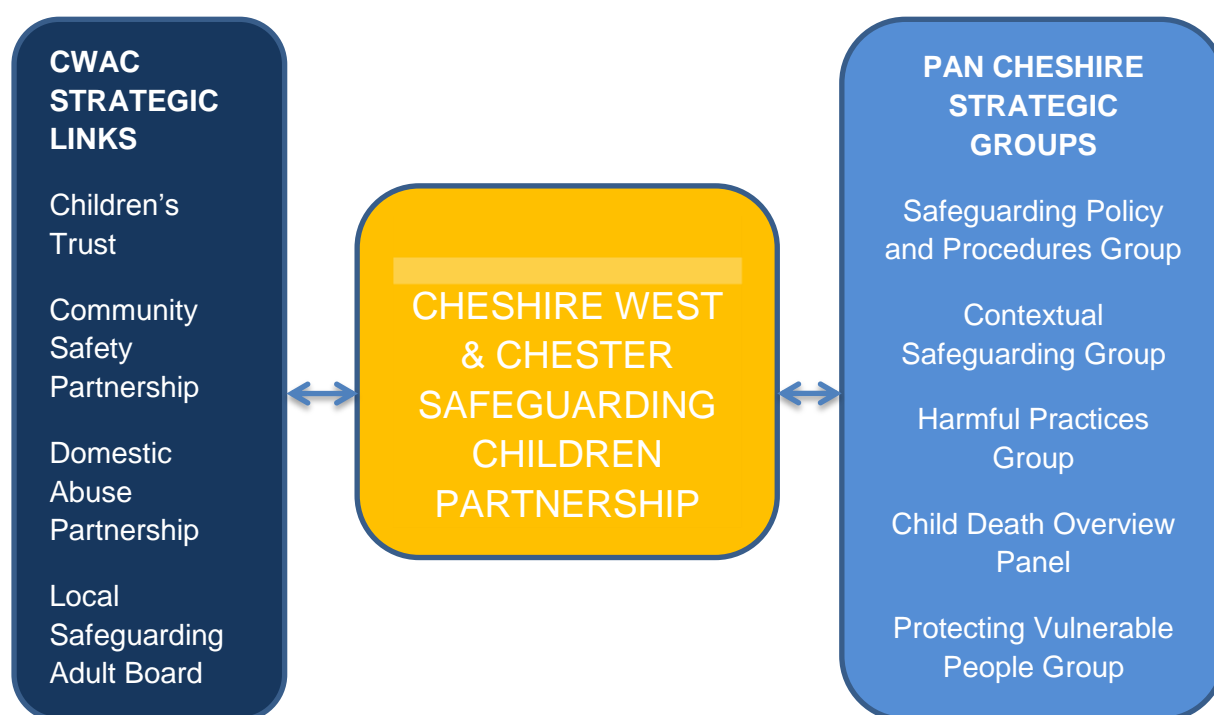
CWAC STRATEGIC LINKS

Children’s Trust

Community Safety Partnership

Domestic Abuse Partnership

Local Safeguarding Adult Board

CHESHIRE WEST & CHESTER SAFEGUARDING CHILDREN PARTNERSHIP

PAN CHESHIRE STRATEGIC GROUPS

Safeguarding Policy and Procedures Group

Contextual Safeguarding Group

Harmful Practices Group

Child Death Overview Panel

Protecting Vulnerable People Group